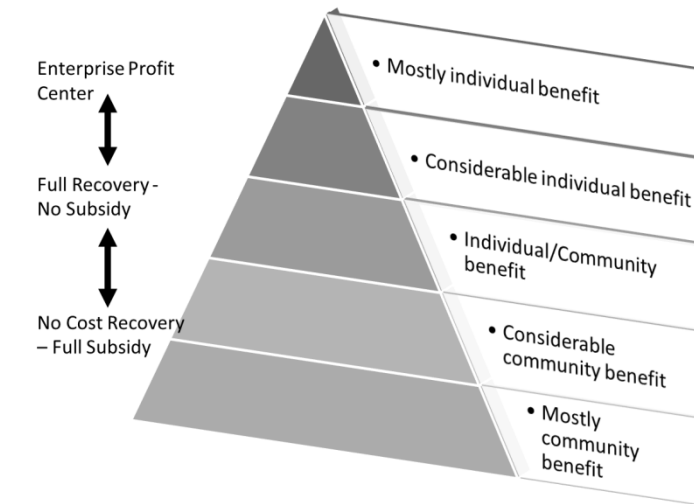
Enterprise Profit Center

Full Recovery - No Subsidy

No Cost Recovery – Full Subsidy

• Mostly individual benefit

• Considerable individual benefit

• Individual/Community benefit

• Considerable community benefit

• Mostly community benefit